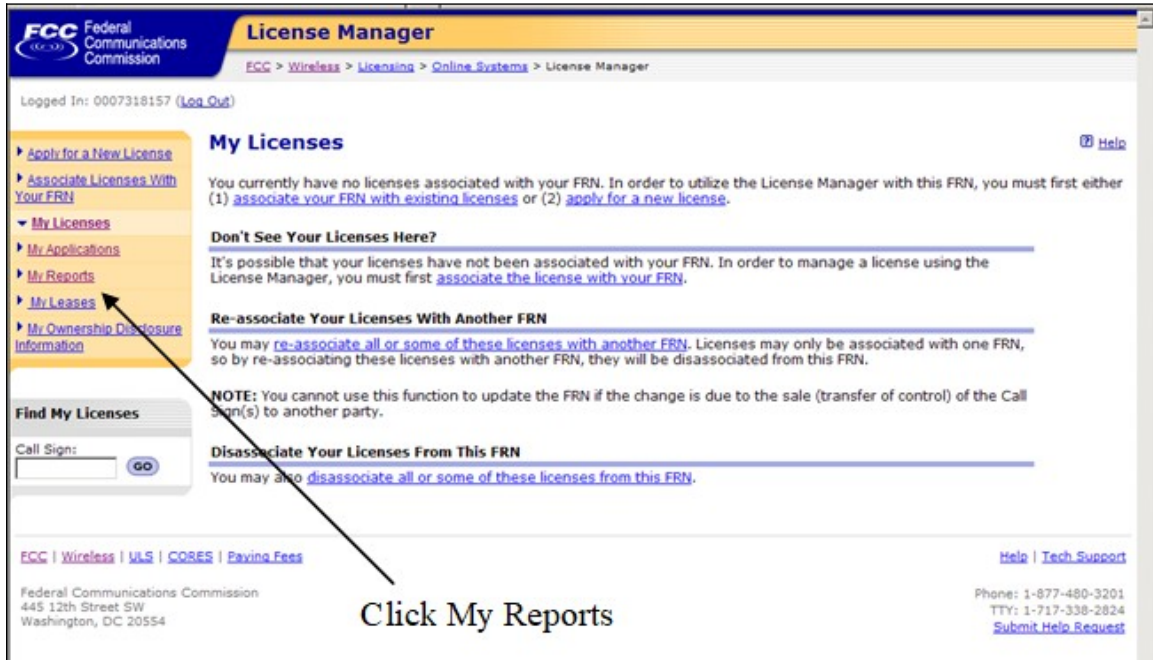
FCC Federal Communications Commission

License Manager

FCC > Wireless > Licensing > Online Systems > License Manager

Logged In: 0007318157 (Log Out)

Apply for a New License
Associate Licenses With Your FRN
My Licenses
My Applications
My Reports
My Leases
My Ownership Disclosure Information

Find My Licenses

Call Sign:

GO

My Licenses

Help

You currently have no licenses associated with your FRN. In order to utilize the License Manager with this FRN, you must first either (1) associate your FRN with existing licenses or (2) apply for a new license.

Don't See Your Licenses Here?

It's possible that your licenses have not been associated with your FRN. In order to manage a license using the License Manager, you must first associate the license with your FRN.

Re-associate Your Licenses With Another FRN

You may re-associate all or some of these licenses with another FRN. Licenses may only be associated with one FRN, so by re-associating these licenses with another FRN, they will be disassociated from this FRN.

NOTE: You cannot use this function to update the FRN if the change is due to the sale (transfer of control) of the Call Sign(s) to another party.

Disassociate Your Licenses From This FRN

You may also disassociate all or some of these licenses from this FRN.

FCC | Wireless | ULS | CORES | Paying Fees

Help | Tech Support

Federal Communications Commission
445 12th Street SW
Washington, DC 20554

Click My Reports

Phone: 1-877-480-3201
TTY: 1-717-338-2824
Submit Help Request